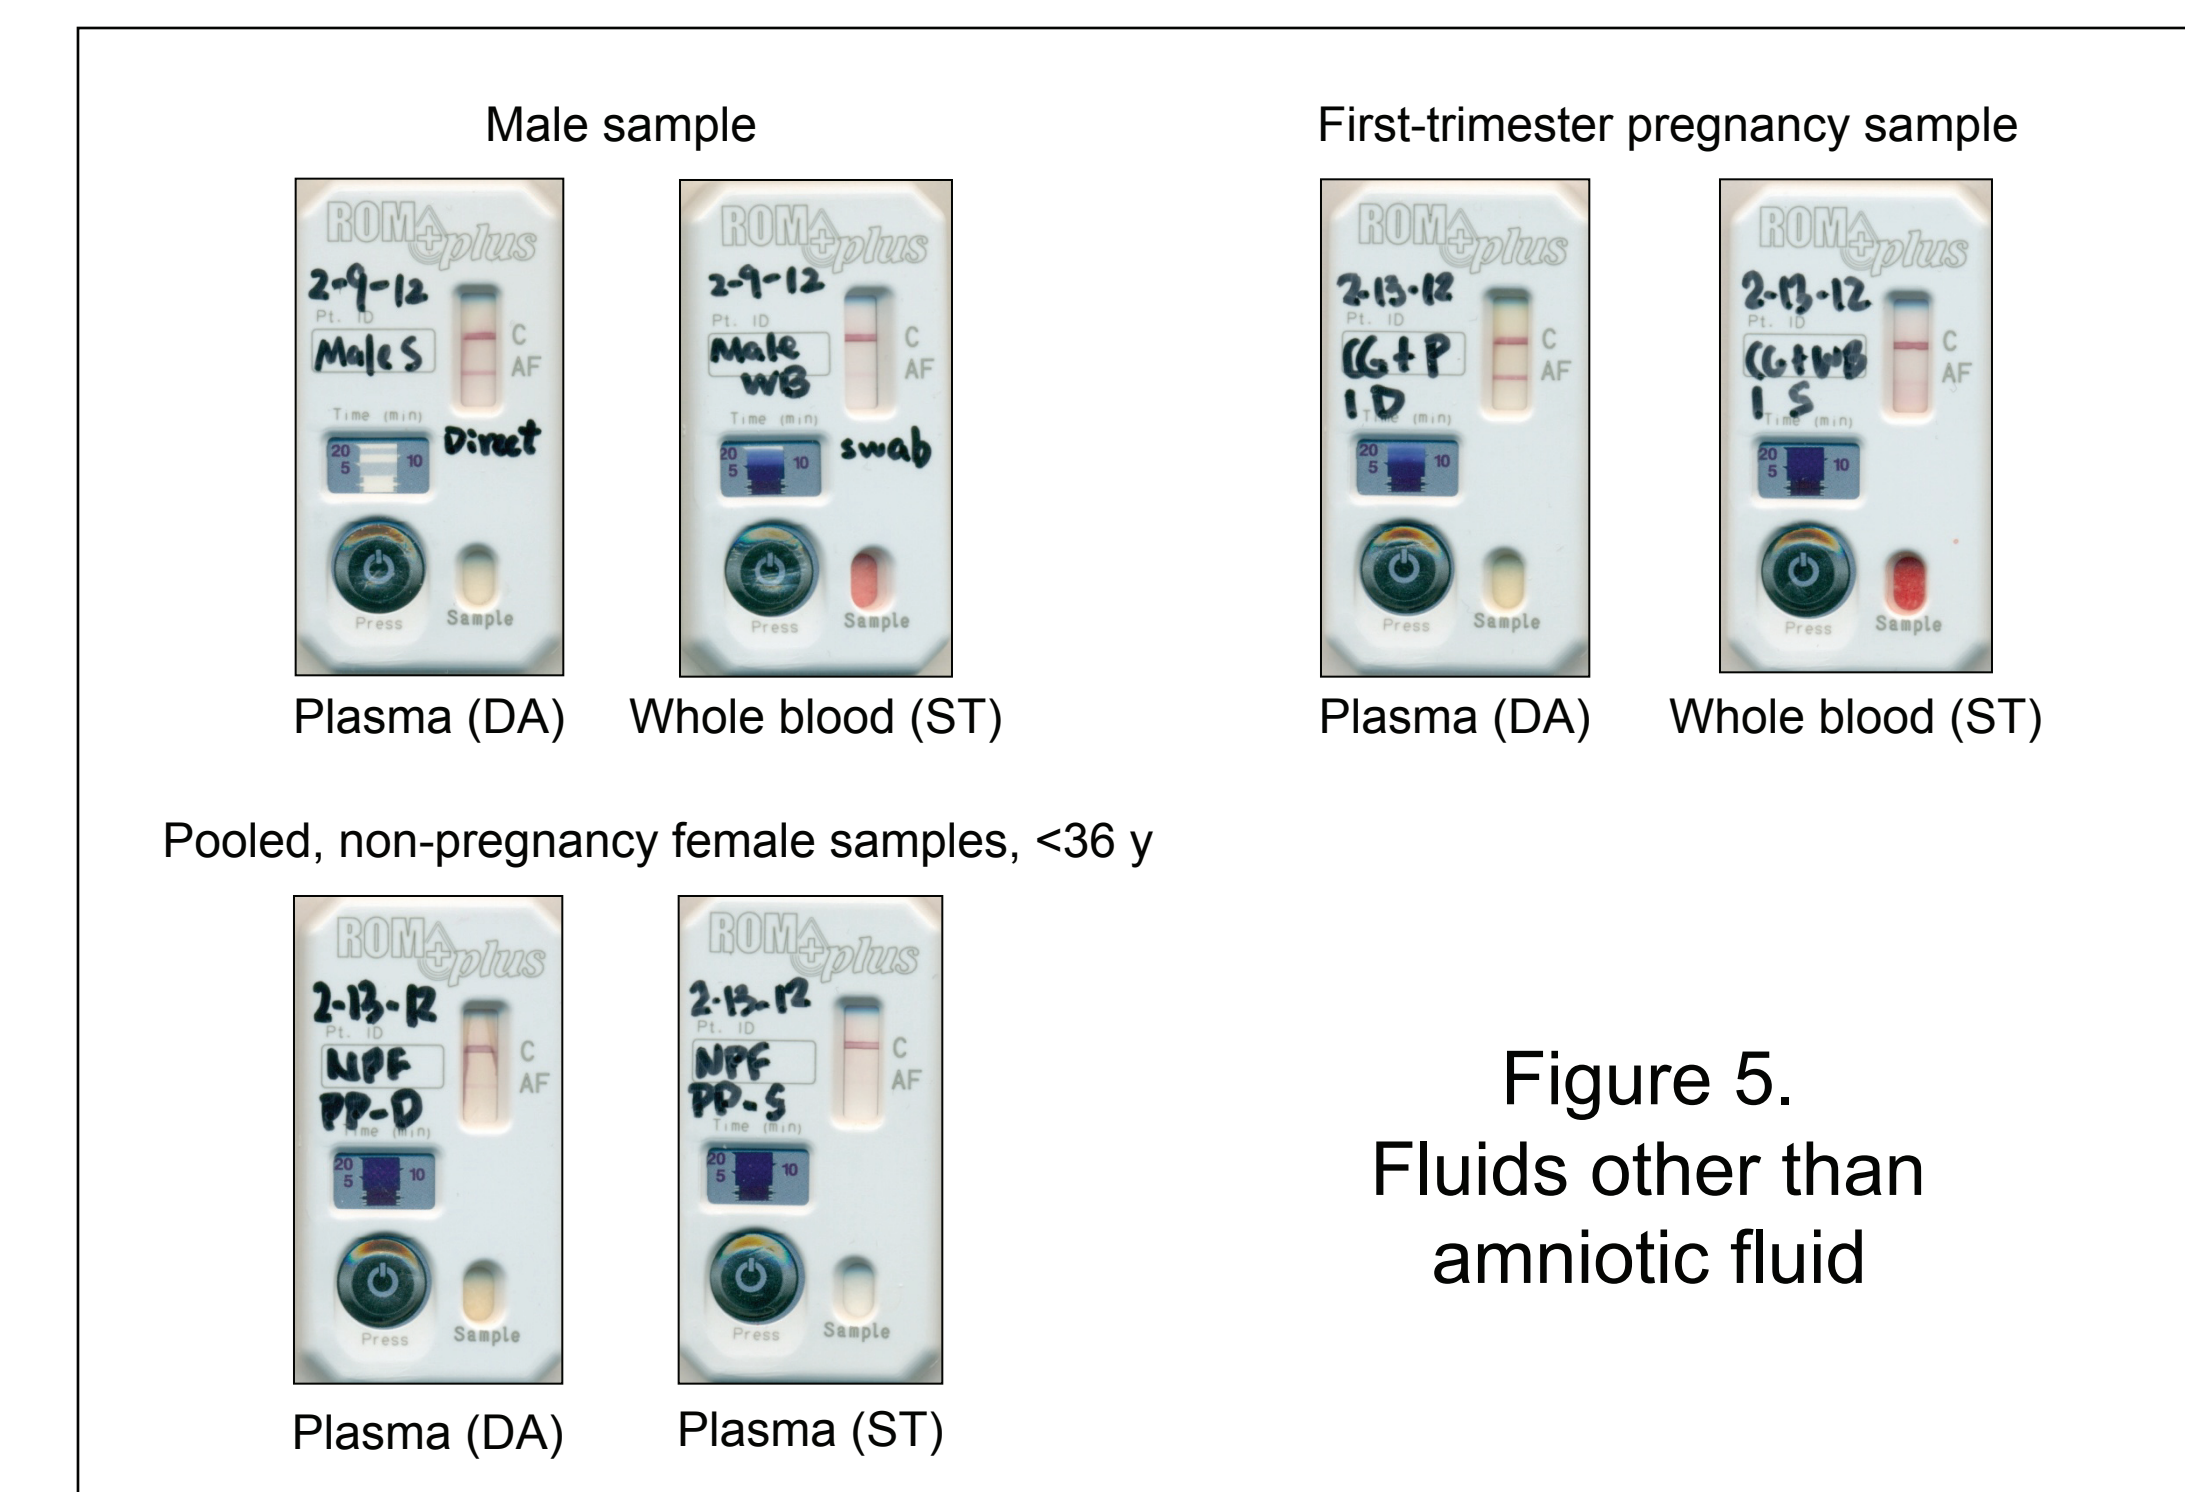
Male sample

ROM plus
2-9-12
Pt. ID
Male S
C
AF
Time (min)
Direct
20
5
10
Press
Sample

ROM plus
2-9-12
Pt. ID
Male WB
C
AF
Time (min)
swab
20
5
10
Press
Sample

Plasma (DA) Whole blood (ST)

First-trimester pregnancy sample

ROM plus
2-13-12
Pt. ID
CG+P 1D
C
AF
Time (min)
20
5
10
Press
Sample

ROM plus
2-13-12
Pt. ID
CG+WB 1 S
C
AF
Time (min)
20
5
10
Press
Sample

Plasma (DA) Whole blood (ST)

Pooled, non-pregnancy female samples, <36 y

ROM plus
2-13-12
Pt. ID
NPF PP-D
C
AF
Time (min)
20
5
10
Press
Sample

ROM plus
2-13-12
Pt. ID
NPF PP-S
C
AF
Time (min)
20
5
10
Press
Sample

Plasma (DA) Plasma (ST)

Figure 5.
Fluids other than amniotic fluid